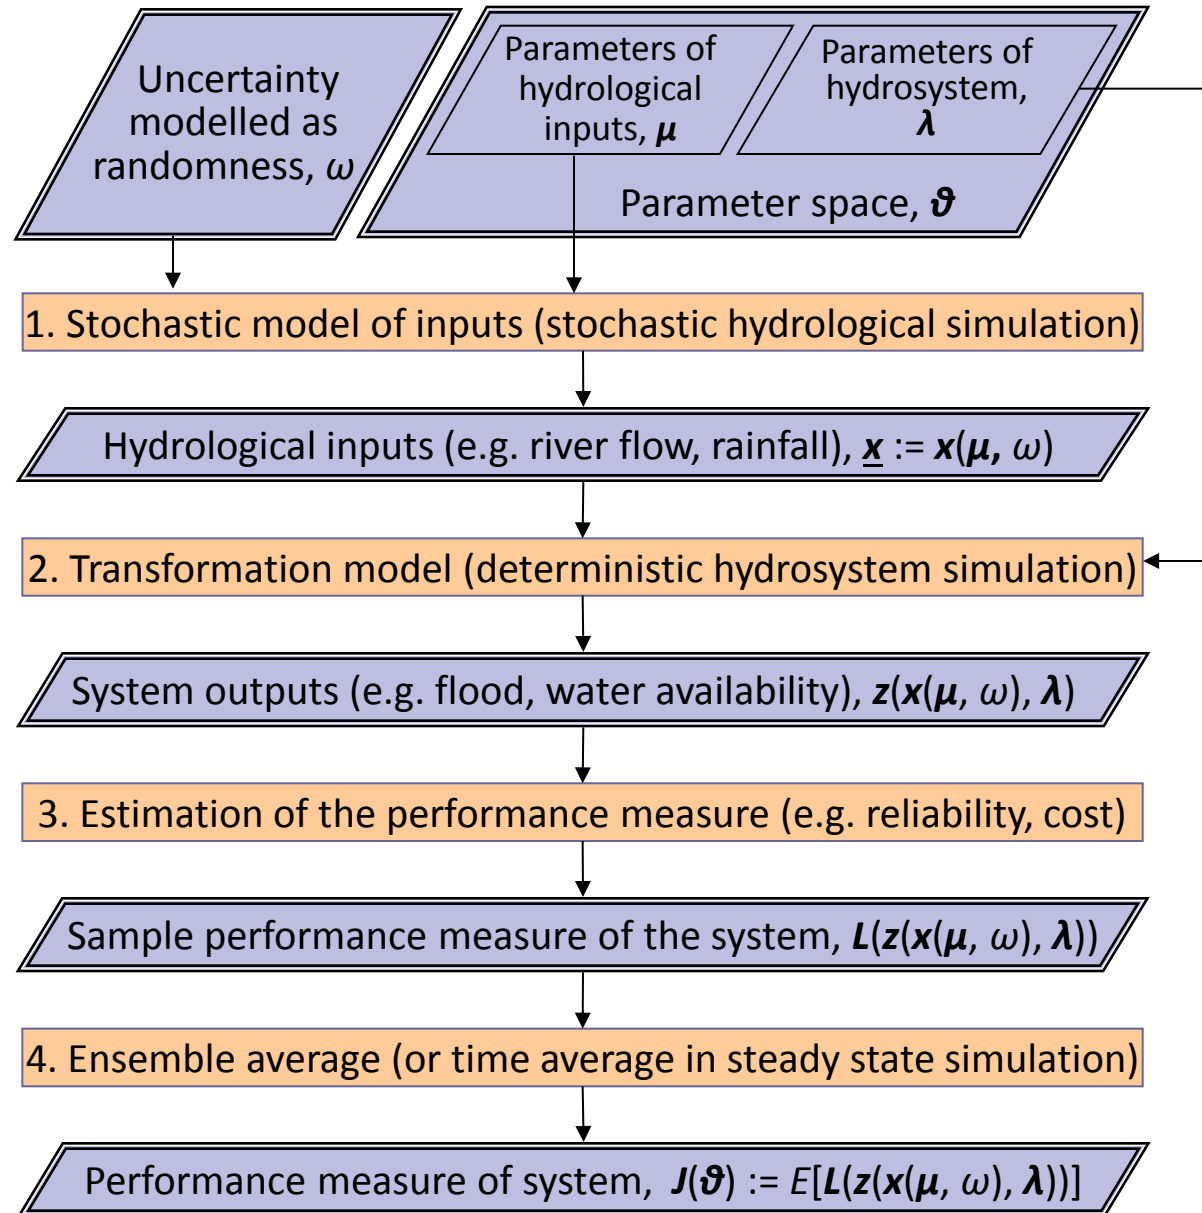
Uncertainty modelled as randomness, $\omega$

Parameters of hydrological inputs, $\boldsymbol{\mu}$

Parameters of hydrosystem, $\boldsymbol{\lambda}$

Parameter space, $\boldsymbol{\vartheta}$

1. Stochastic model of inputs (stochastic hydrological simulation)

Hydrological inputs (e.g. river flow, rainfall), $\underline{\boldsymbol{x}} := \boldsymbol{x}(\boldsymbol{\mu}, \omega)$

2. Transformation model (deterministic hydrosystem simulation)

System outputs (e.g. flood, water availability), $\boldsymbol{z}(\boldsymbol{x}(\boldsymbol{\mu}, \omega), \boldsymbol{\lambda})$

3. Estimation of the performance measure (e.g. reliability, cost)

Sample performance measure of the system, $\boldsymbol{L}(\boldsymbol{z}(\boldsymbol{x}(\boldsymbol{\mu}, \omega), \boldsymbol{\lambda}))$

4. Ensemble average (or time average in steady state simulation)

Performance measure of system, $\boldsymbol{J}(\boldsymbol{\vartheta}) := E[\boldsymbol{L}(\boldsymbol{z}(\boldsymbol{x}(\boldsymbol{\mu}, \omega), \boldsymbol{\lambda}))]$